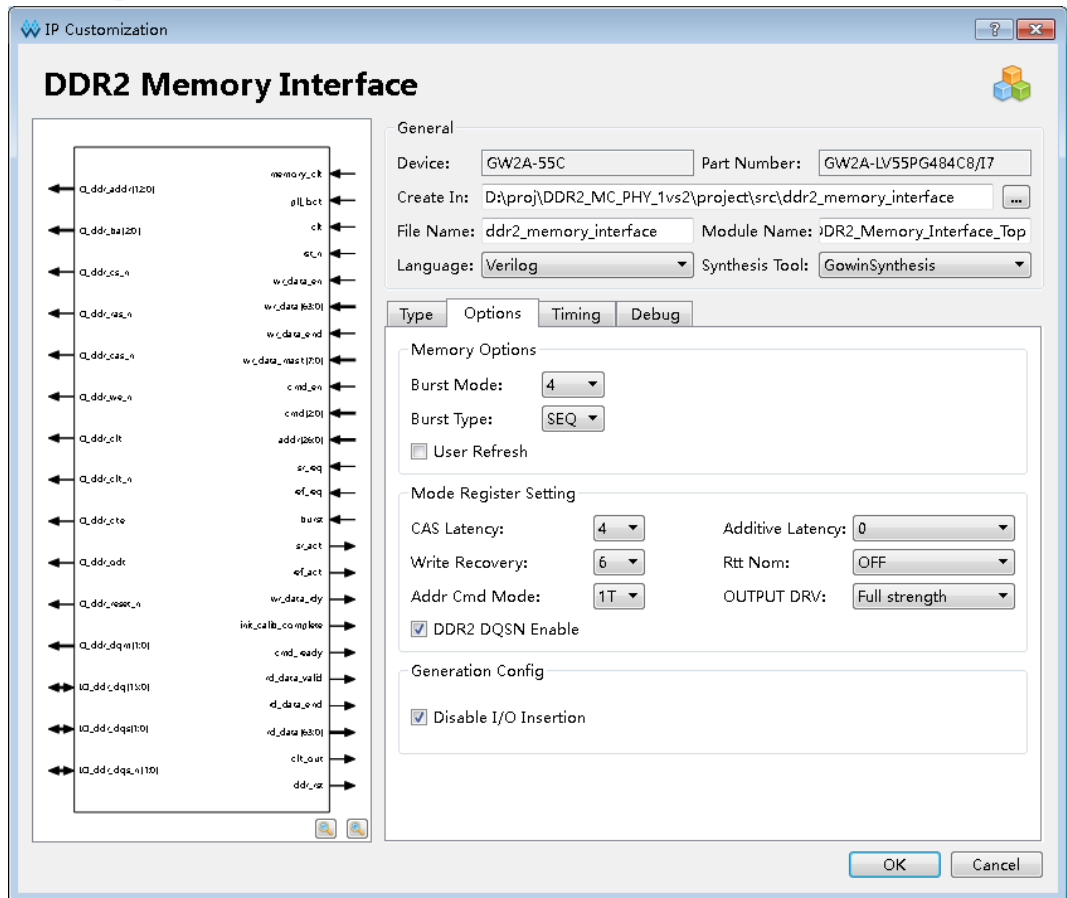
IP Customization

?

DDR2 Memory Interface

O_ddr_addr[12:0]
O_ddr_ba[2:0]
O_ddr_cs_n
O_ddr_ras_n
O_ddr_cas_n
O_ddr_we_n
O_ddr_clk
O_ddr_clk_n
O_ddr_cke
O_ddr_odt
O_ddr_reset_n
O_ddr_dqm[1:0]
IO_ddr_dq[15:0]
IO_ddr_dqs[1:0]
IO_ddr_dqs_n[1:0]

memory_clk
pll_lock
clk
rst_n
wr_data_en
wr_data[63:0]
wr_data_end
wr_data_mask[7:0]
cmd_en
cmd[2:0]
addr[26:0]
sr_req
ref_req
burst
sr_act
ref_act
wr_data_rdy
init_calib_complete
cmd_ready
rd_data_valid
rd_data_end
rd_data[63:0]
clk_out
ddr_rst

General
Device: GW2A-55C
Part Number: GW2A-LV55PG484C8/I7
Create In: D:\proj\DDR2_MC_PHY_1vs2\project\src\ddr2_memory_interface ...
File Name: ddr2_memory_interface
Module Name: DDR2_Memory_Interface_Top
Language: Verilog
Synthesis Tool: GowinSynthesis

Type | Options | Timing | Debug

Memory Options
Burst Mode: 4
Burst Type: SEQ
User Refresh

Mode Register Setting
CAS Latency: 4
Additive Latency: 0
Write Recovery: 6
Rtt Nom: OFF
Addr Cmd Mode: 1T
OUTPUT DRV: Full strength
DDR2 DQSN Enable

Generation Config
Disable I/O Insertion

OK
Cancel